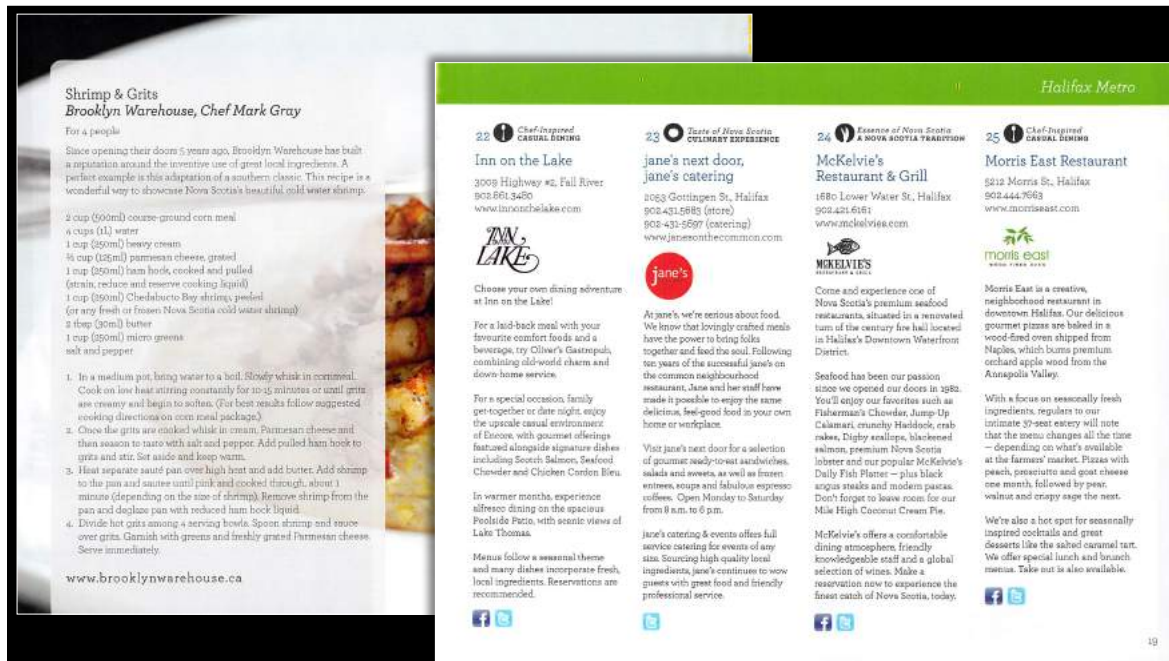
Shrimp & Grits
Brooklyn Warehouse, Chef Mark Gray

For 4 people

Since opening their doors 5 years ago, Brooklyn Warehouse has built a reputation around the inventive use of great local ingredients. A perfect example is this adaptation of a southern classic. This recipe is a wonderful way to showcase Nova Scotia's beautiful cold water shrimp.

2 cup (500ml) course-ground corn meal
4 cups (1L) water
1 cup (250ml) heavy cream
½ cup (125ml) parmesan cheese, grated
1 cup (250ml) ham hock, cooked and pulled (strain, reduce and reserve cooking liquid)
1 cup (250ml) Chedabucto Bay shrimp, peeled (or any fresh or frozen Nova Scotia cold water shrimp)
2 tbsp (30ml) butter
1 cup (250ml) micro greens
salt and pepper

1. In a medium pot, bring water to a boil. Slowly whisk in cornmeal. Cook on low heat stirring constantly for 10-15 minutes or until grits are creamy and begin to soften. (For best results follow suggested cooking directions on corn meal package.)
2. Once the grits are cooked whisk in cream, Parmesan cheese and then season to taste with salt and pepper. Add pulled ham hock to grits and stir. Set aside and keep warm.
3. Heat separate sauté pan over high heat and add butter. Add shrimp to the pan and sautee until pink and cooked through, about 1 minute (depending on the size of shrimp). Remove shrimp from the pan and deglaze pan with reduced ham hock liquid.
4. Divide hot grits among 4 serving bowls. Spoon shrimp and sauce over grits. Garnish with greens and freshly grated Parmesan cheese. Serve immediately.

www.brooklynwarehouse.ca

Halifax Metro

22 Chef-Inspired CASUAL DINING
Inn on the Lake
3009 Highway #2, Fall River
902.861.3480
www.innonthelake.com

INN LAKE

Choose your own dining adventure at Inn on the Lake!

For a laid-back meal with your favourite comfort foods and a beverage, try Oliver's Gastropub, combining old-world charm and down-home service.

For a special occasion, family get-together or date night, enjoy the upscale casual environment of Encore, with gourmet offerings featured alongside signature dishes including Scotch Salmon, Seafood Chowder and Chicken Cordon Bleu.

In warmer months, experience alfresco dining on the spacious Poolside Patio, with scenic views of Lake Thomas.

Menus follow a seasonal theme and many dishes incorporate fresh, local ingredients. Reservations are recommended.

23 Taste of Nova Scotia CULINARY EXPERIENCE
jane's next door, jane's catering
2053 Gottingen St., Halifax
902.431.5683 (store)
902.431.5697 (catering)
www.janesonthecommon.com

jane's

At jane's, we're serious about food. We know that lovingly crafted meals have the power to bring folks together and feed the soul. Following ten years of the successful jane's on the common neighbourhood restaurant, Jane and her staff have made it possible to enjoy the same delicious, feel-good food in your own home or workplace.

Visit jane's next door for a selection of gourmet ready-to-eat sandwiches, salads and sweets, as well as frozen entrees, soups and fabulous espresso coffees. Open Monday to Saturday from 8 a.m. to 6 p.m.

jane's catering & events offers full service catering for events of any size. Sourcing high quality local ingredients, jane's continues to wow guests with great food and friendly professional service.

24 Essence of Nova Scotia A NOVA SCOTIA TRADITION
McKelvie's Restaurant & Grill
1680 Lower Water St., Halifax
902.421.6161
www.mckelvies.com

MCKELVIE'S RESTAURANT & GRILL

Come and experience one of Nova Scotia's premium seafood restaurants, situated in a renovated turn of the century fire hall located in Halifax's Downtown Waterfront District.

Seafood has been our passion since we opened our doors in 1982. You'll enjoy our favorites such as Fisherman's Chowder, Jump-Up Calamari, crunchy Haddock, crab cakes, Digby scallops, blackened salmon, premium Nova Scotia lobster and our popular McKelvie's Daily Fish Platter – plus black angus steaks and modern pastas. Don't forget to leave room for our Mile High Coconut Cream Pie.

McKelvie's offers a comfortable dining atmosphere, friendly knowledgeable staff and a global selection of wines. Make a reservation now to experience the finest catch of Nova Scotia, today.

25 Chef-Inspired CASUAL DINING
Morris East Restaurant
5212 Morris St., Halifax
902.444.7663
www.morriseast.com

morris east

Morris East is a creative, neighbourhood restaurant in downtown Halifax. Our delicious gourmet pizzas are baked in a wood-fired oven shipped from Naples, which burns premium orchard apple wood from the Annapolis Valley.

With a focus on seasonally fresh ingredients, regulars to our intimate 37-seat eatery will note that the menu changes all the time – depending on what's available at the farmers' market. Pizzas with peach, prosciutto and goat cheese one month, followed by pear, walnut and crispy sage the next.

We're also a hot spot for seasonally inspired cocktails and great desserts like the salted caramel tart. We offer special lunch and brunch menus. Take out is also available.

19